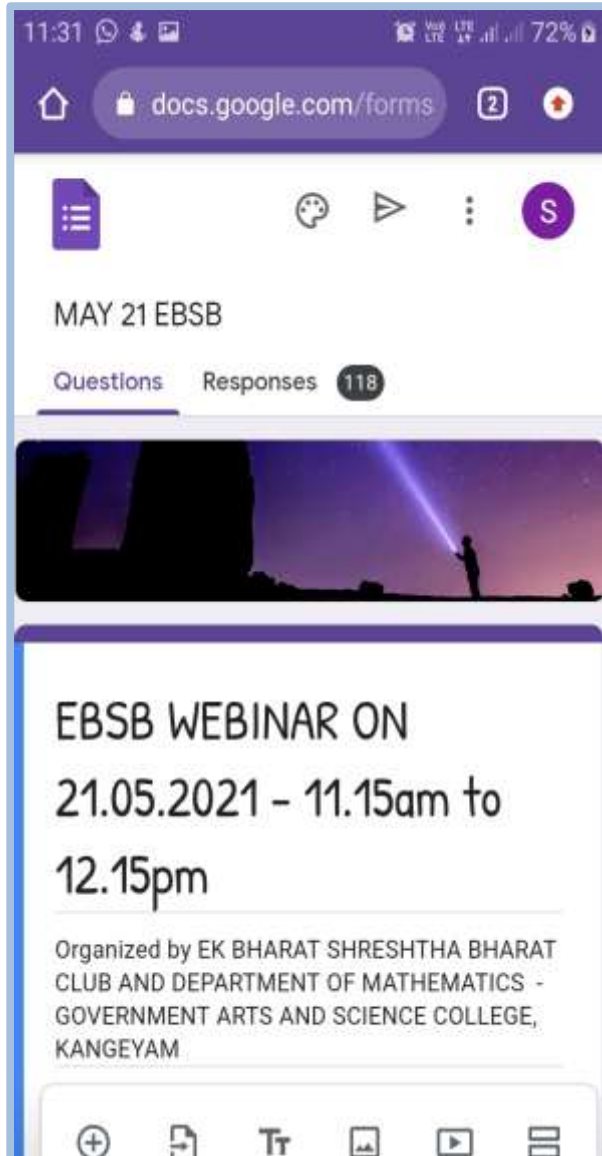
11:31 72%

docs.google.com/forms 2

S

MAY 21 EBSB

Questions Responses 118

EBSB WEBINAR ON 21.05.2021 - 11.15am to 12.15pm

Organized by EK BHARAT SHRESHTHA BHARAT CLUB AND DEPARTMENT OF MATHEMATICS - GOVERNMENT ARTS AND SCIENCE COLLEGE, KANGEYAM